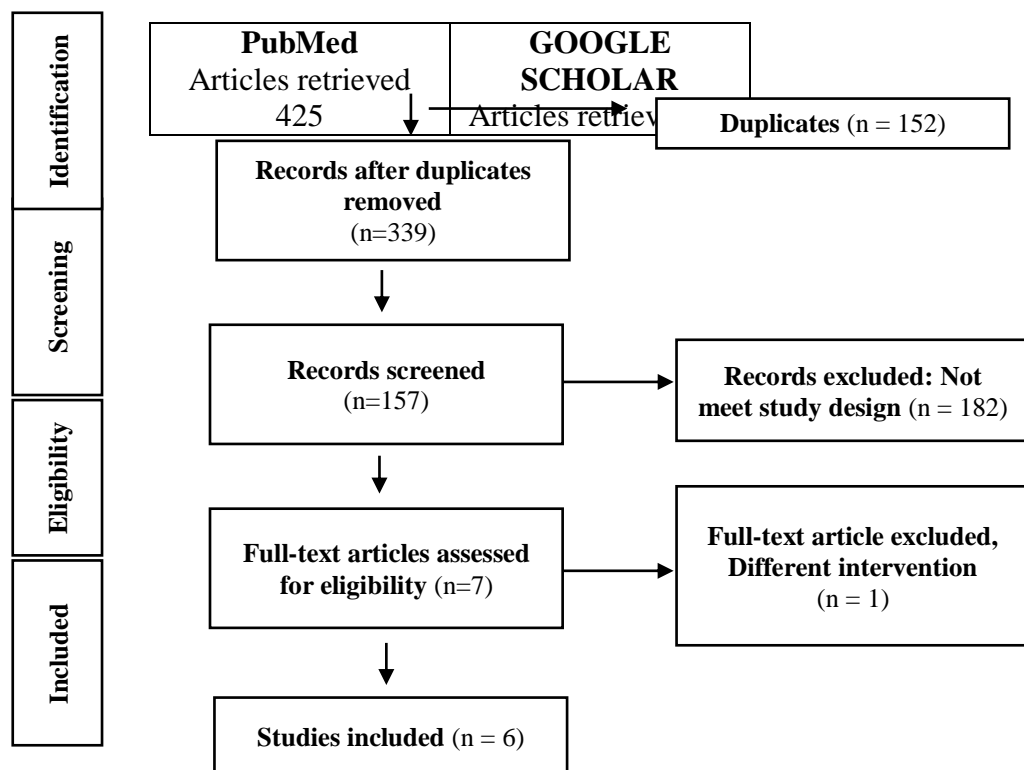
Identification

Screening

Eligibility

Included

PubMed
Articles retrieved
425

GOOGLE SCHOLAR
Articles retriev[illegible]

Duplicates (n = 152)

Records after duplicates removed
(n=339)

Records screened
(n=157)

Records excluded: Not meet study design (n = 182)

Full-text articles assessed for eligibility (n=7)

Full-text article excluded, Different intervention
(n = 1)

Studies included (n = 6)